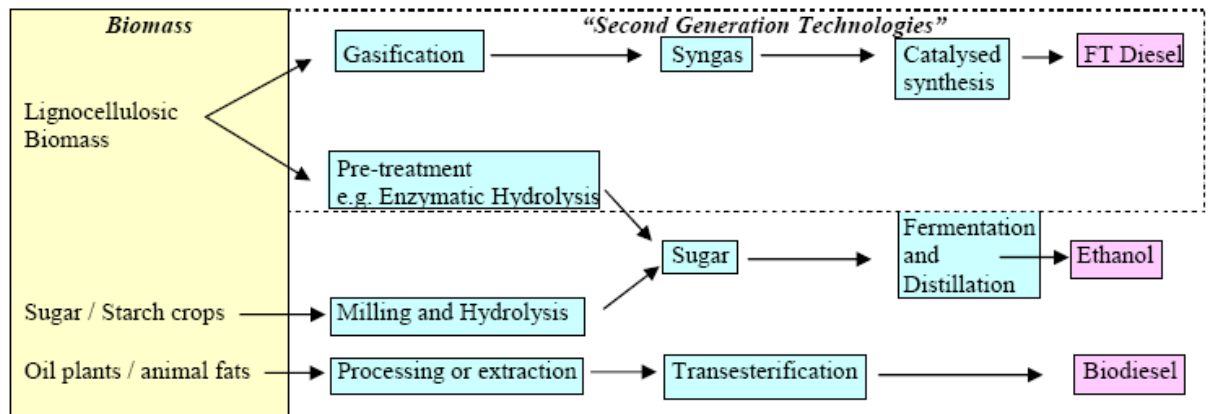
Biomass

"Second Generation Technologies"

Lignocellulosic Biomass

Gasification

Syngas

Catalysed synthesis

FT Diesel

Pre-treatment e.g. Enzymatic Hydrolysis

Sugar

Fermentation and Distillation

Ethanol

Sugar / Starch crops

Milling and Hydrolysis

Oil plants / animal fats

Processing or extraction

Transesterification

Biodiesel